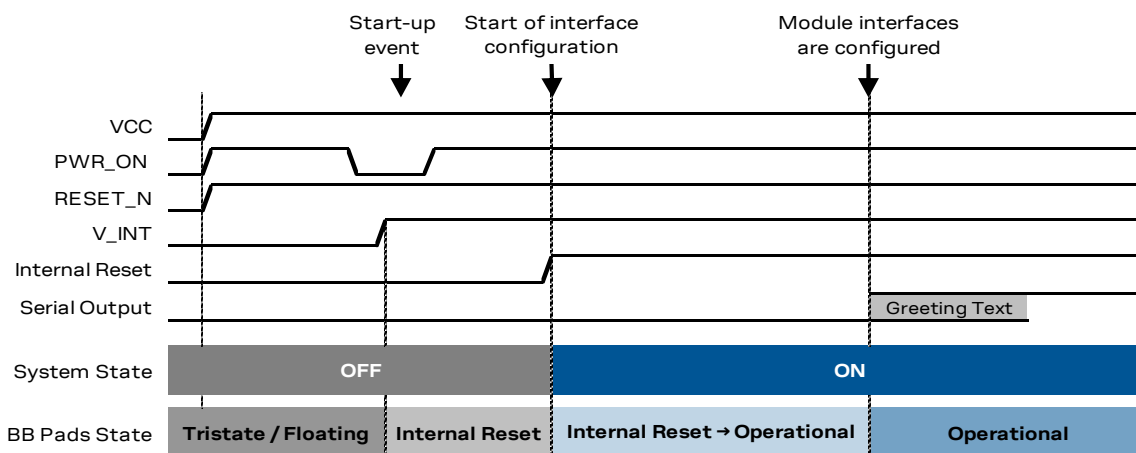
Start-up event

Start of interface configuration

Module interfaces are configured

VCC

PWR_ON

RESET_N

V_INT

Internal Reset

Serial Output

Greeting Text

System State

OFF

ON

BB Pads State

Tristate / Floating

Internal Reset

Internal Reset → Operational

Operational